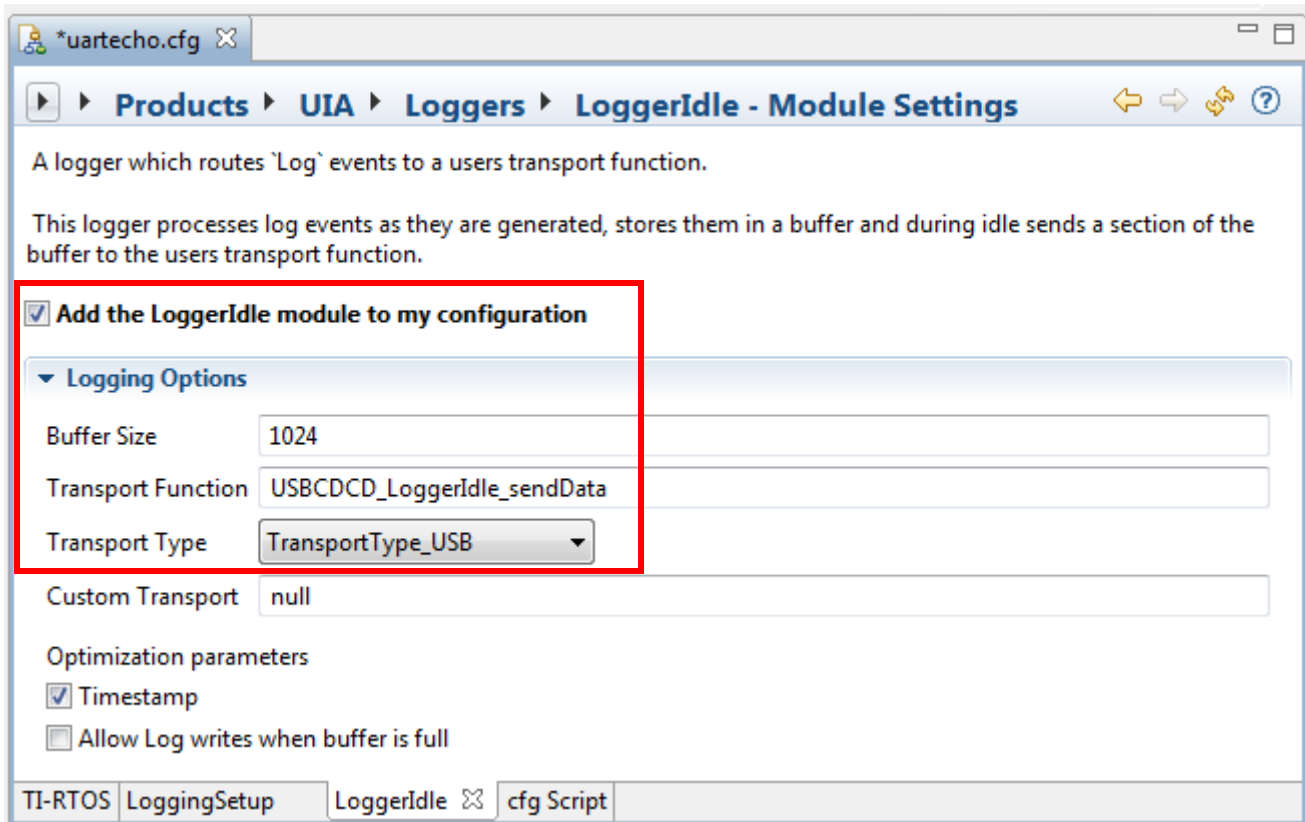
*uartecho.cfg ☒

Products ▸ UIA ▸ Loggers ▸ LoggerIdle - Module Settings

A logger which routes `Log` events to a users transport function.

This logger processes log events as they are generated, stores them in a buffer and during idle sends a section of the buffer to the users transport function.

☑ Add the LoggerIdle module to my configuration

▾ Logging Options

| | |
|---|---|
| Buffer Size | 1024 |
| Transport Function | USBCDCD_LoggerIdle_sendData |
| Transport Type | TransportType_USB |
| Custom Transport | null |

Optimization parameters

☑ Timestamp

☐ Allow Log writes when buffer is full

TI-RTOS | LoggingSetup | LoggerIdle ☒ | cfg Script